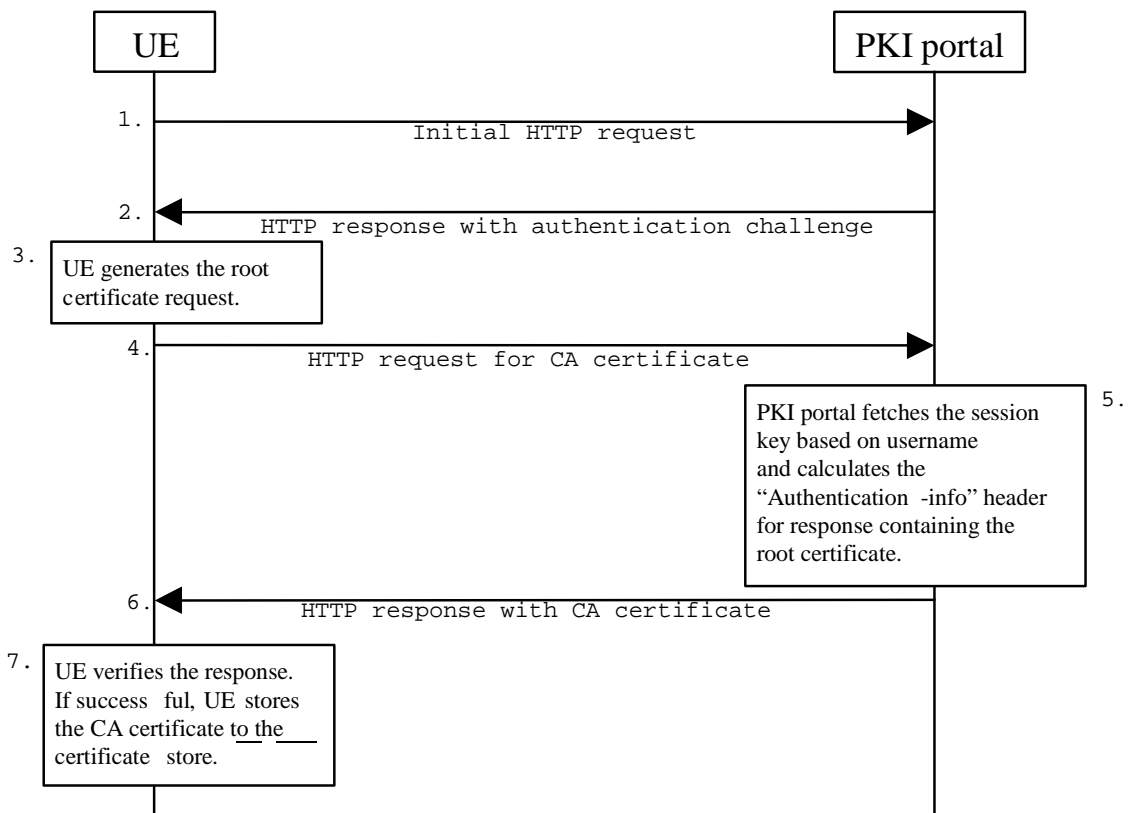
UE

PKI portal

1.

Initial HTTP request

2.

HTTP response with authentication challenge

3.

UE generates the root certificate request.

4.

HTTP request for CA certificate

5.

PKI portal fetches the session key based on username and calculates the "Authentication -info" header for response containing the root certificate.

6.

HTTP response with CA certificate

7.

UE verifies the response. If success ful, UE stores the CA certificate to the certificate store.